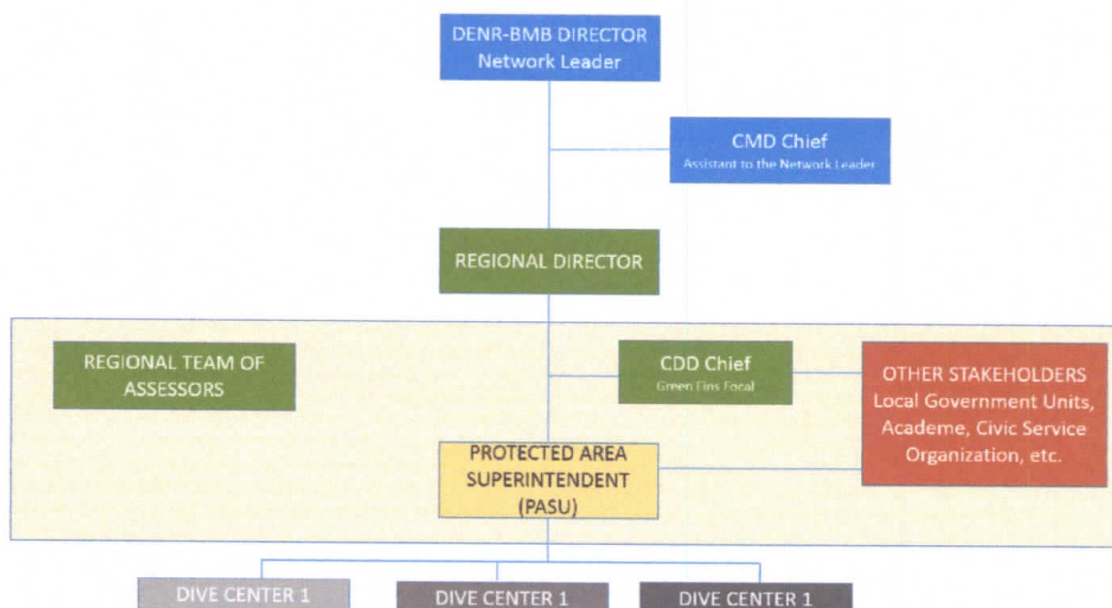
DENR-BMB DIRECTOR
Network Leader

CMD Chief
Assistant to the Network Leader

REGIONAL DIRECTOR

REGIONAL TEAM OF ASSESSORS

CDD Chief
Green Fins Focal

OTHER STAKEHOLDERS
Local Government Units, Academe, Civic Service Organization, etc.

PROTECTED AREA SUPERINTENDENT (PASU)

DIVE CENTER 1

DIVE CENTER 1

DIVE CENTER 1